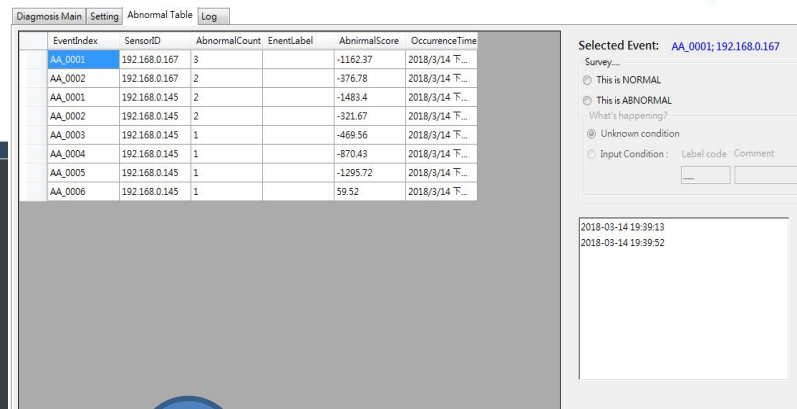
Diagnosis Main | Setting | Abnormal Table | Log

| EventIndex | SensorID | AbnormalCount | EnentLabel | AbnirmalScore | OccurrenceTime |
|---|---|---|---|---|---|
| AA_0001 | 192.168.0.167 | 3 | | -1162.37 | 2018/3/14 下... |
| AA_0002 | 192.168.0.167 | 2 | | -376.78 | 2018/3/14 下... |
| AA_0001 | 192.168.0.145 | 2 | | -1483.4 | 2018/3/14 下... |
| AA_0002 | 192.168.0.145 | 2 | | -321.67 | 2018/3/14 下... |
| AA_0003 | 192.168.0.145 | 1 | | -469.56 | 2018/3/14 下... |
| AA_0004 | 192.168.0.145 | 1 | | -870.43 | 2018/3/14 下... |
| AA_0005 | 192.168.0.145 | 1 | | -1295.72 | 2018/3/14 下... |
| AA_0006 | 192.168.0.145 | 1 | | 59.52 | 2018/3/14 下... |

Selected Event: AA_0001; 192.168.0.167

Survey....

This is NORMAL

This is ABNORMAL

What's happening?

Unknown condition

Input Condition : Label code Comment

2018-03-14 19:39:13
2018-03-14 19:39:52